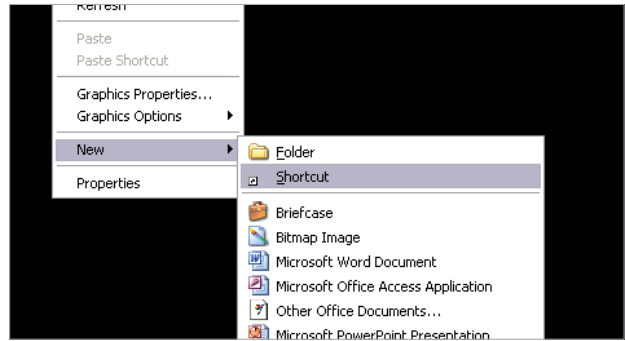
Refresh

Paste
Paste Shortcut

Graphics Properties...
Graphics Options

New

Properties

Folder
Shortcut

Briefcase
Bitmap Image
Microsoft Word Document
Microsoft Office Access Application
Other Office Documents...
Microsoft PowerPoint Presentation